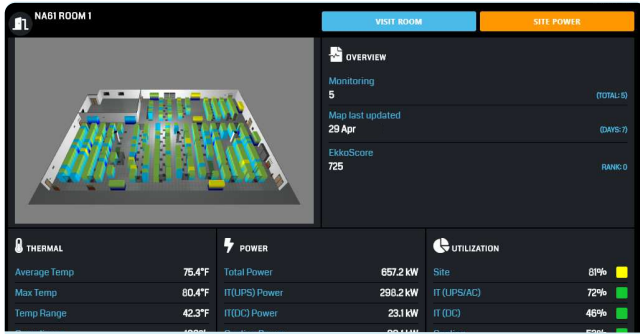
NA61 ROOM 1

VISIT ROOM

SITE POWER

OVERVIEW

Monitoring
5
(TOTAL: 5)

Map last updated
29 Apr
(DAYS: 7)

EkkoScore
725
RANK: 0

THERMAL

Average Temp 75.4°F
Max Temp 80.4°F
Temp Range 42.3°F
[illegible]

POWER

Total Power 657.2 kW
IT(UPS) Power 298.2 kW
IT(DC) Power 23.1 kW
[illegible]

UTILIZATION

Site 81%
IT (UPS/AC) 72%
IT (DC) 46%
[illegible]